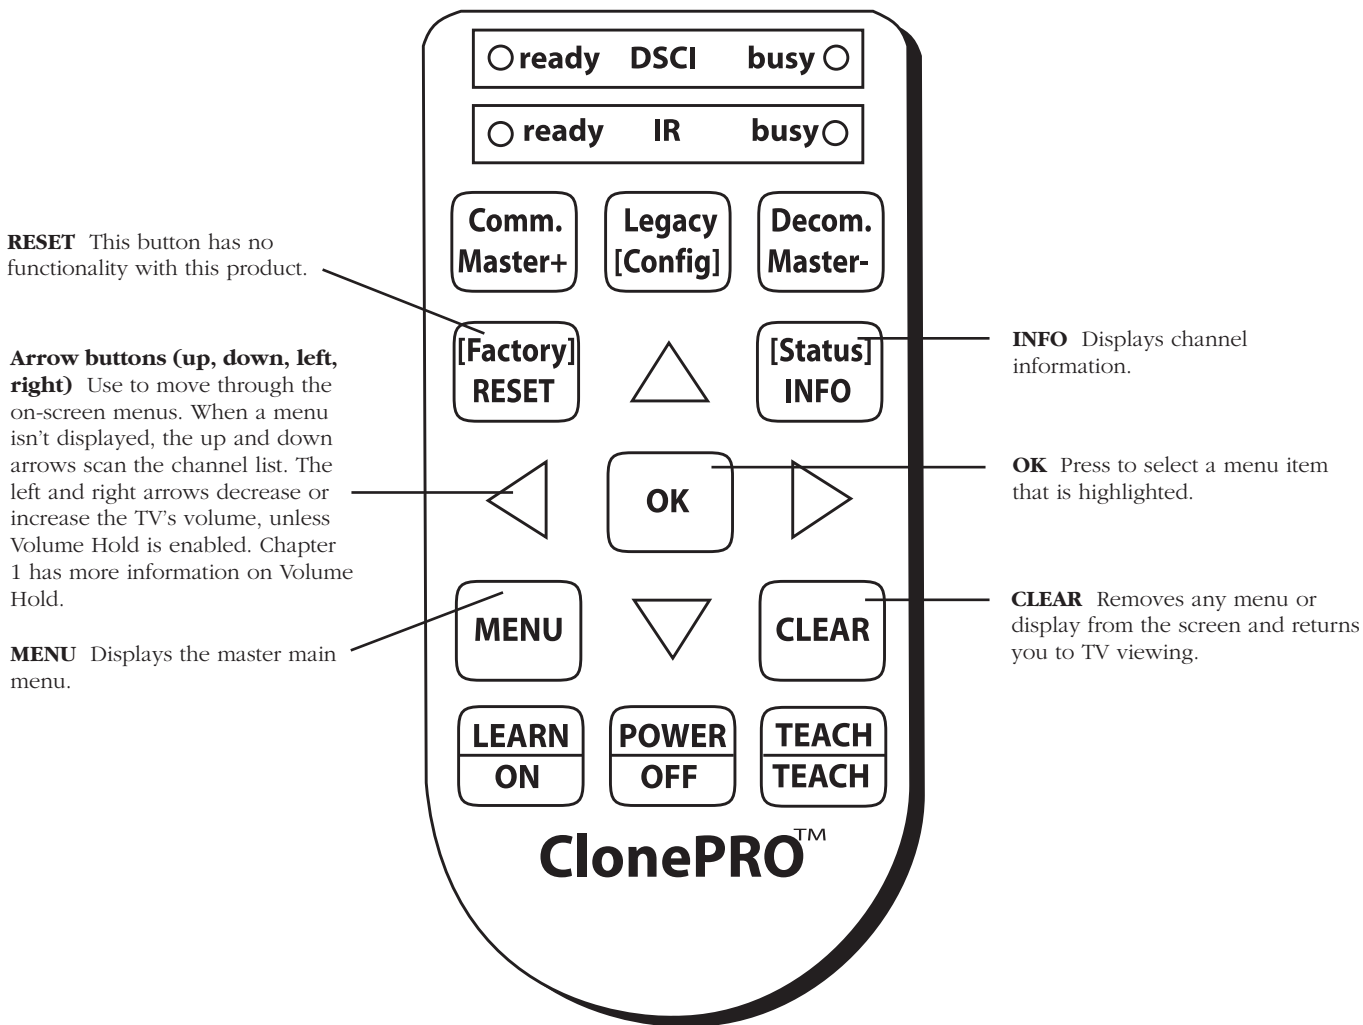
ready DSCI busy

ready IR busy

Comm. Master+

Legacy [Config]

Decom. Master-

RESET This button has no functionality with this product.

[Factory] RESET

[Status] INFO

INFO Displays channel information.

Arrow buttons (up, down, left, right) Use to move through the on-screen menus. When a menu isn't displayed, the up and down arrows scan the channel list. The left and right arrows decrease or increase the TV's volume, unless Volume Hold is enabled. Chapter 1 has more information on Volume Hold.

OK

OK Press to select a menu item that is highlighted.

MENU

CLEAR

CLEAR Removes any menu or display from the screen and returns you to TV viewing.

MENU Displays the master main menu.

LEARN ON

POWER OFF

TEACH TEACH

ClonePRO™